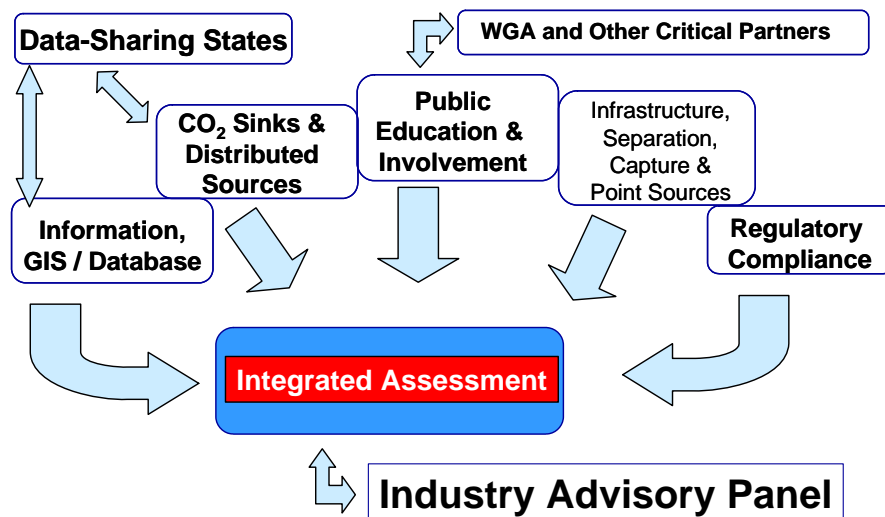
Data-Sharing States

WGA and Other Critical Partners

$CO_2$ Sinks & Distributed Sources

Public Education & Involvement

Infrastructure, Separation, Capture & Point Sources

Information, GIS / Database

Regulatory Compliance

Integrated Assessment

Industry Advisory Panel